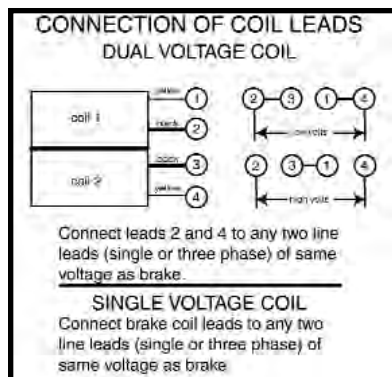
CONNECTION OF COIL LEADS
DUAL VOLTAGE COIL

coil 1
yellow
1
black
2

coil 2
black
3
yellow
4

2 3 1 4
low volts

2 3 1 4
high volts

Connect leads 2 and 4 to any two line leads (single or three phase) of same voltage as brake.

SINGLE VOLTAGE COIL
Connect brake coil leads to any two line leads (single or three phase) of same voltage as brake